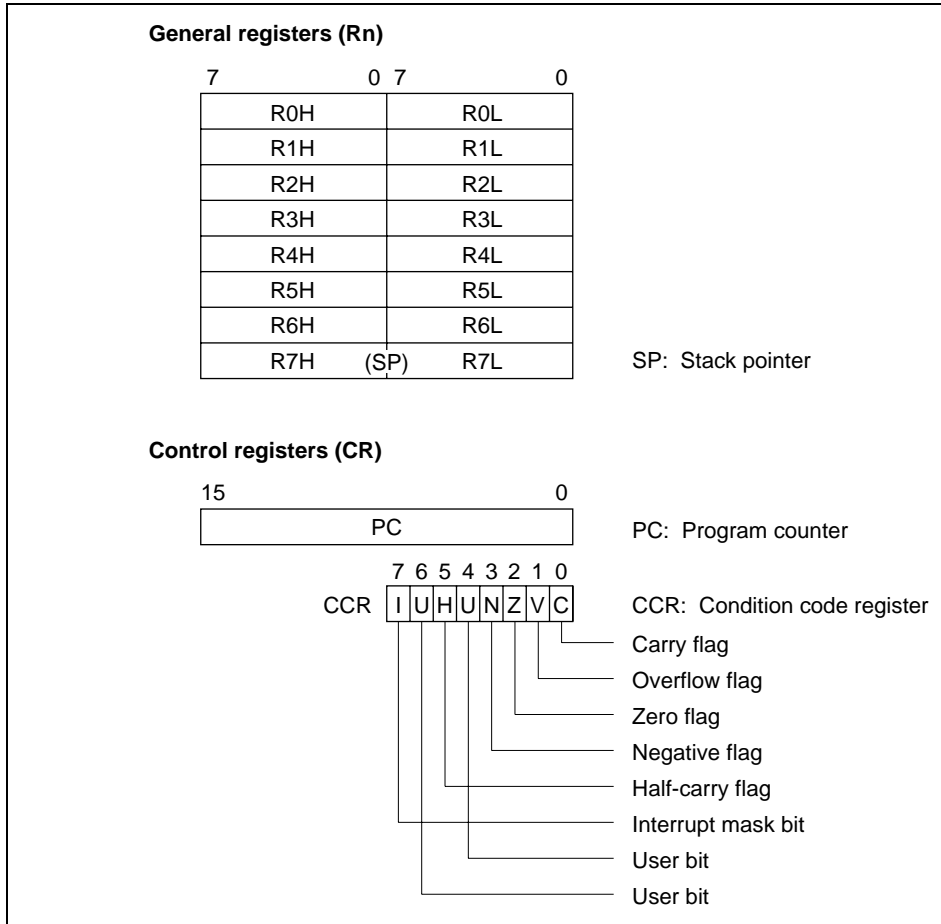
**General registers (Rn)**

7 0 7 0

| | |
|---|---|
| R0H | R0L |
| R1H | R1L |
| R2H | R2L |
| R3H | R3L |
| R4H | R4L |
| R5H | R5L |
| R6H | R6L |
| R7H (SP) | R7L |

SP: Stack pointer

**Control registers (CR)**

15 0

PC

PC: Program counter

7 6 5 4 3 2 1 0

CCR I U H U N Z V C

CCR: Condition code register

Carry flag

Overflow flag

Zero flag

Negative flag

Half-carry flag

Interrupt mask bit

User bit

User bit